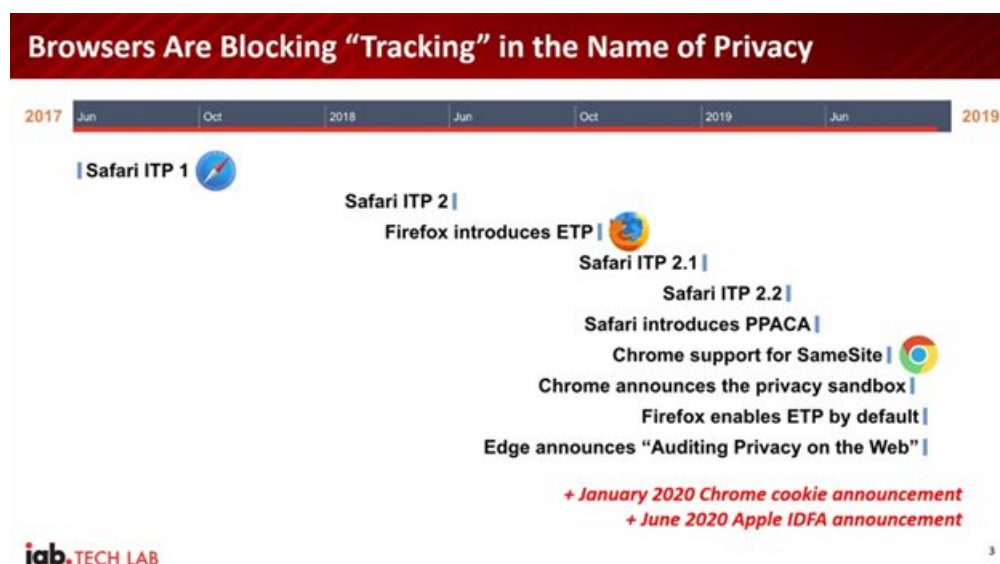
Browsers Are Blocking “Tracking” in the Name of Privacy

2017 Jun Oct 2018 Jun Oct 2019 Jun 2019

Safari ITP 1

Safari ITP 2

Firefox introduces ETP

Safari ITP 2.1

Safari ITP 2.2

Safari introduces PPACA

Chrome support for SameSite

Chrome announces the privacy sandbox

Firefox enables ETP by default

Edge announces “Auditing Privacy on the Web”

+ January 2020 Chrome cookie announcement
+ June 2020 Apple IDFA announcement

iab. TECH LAB

3